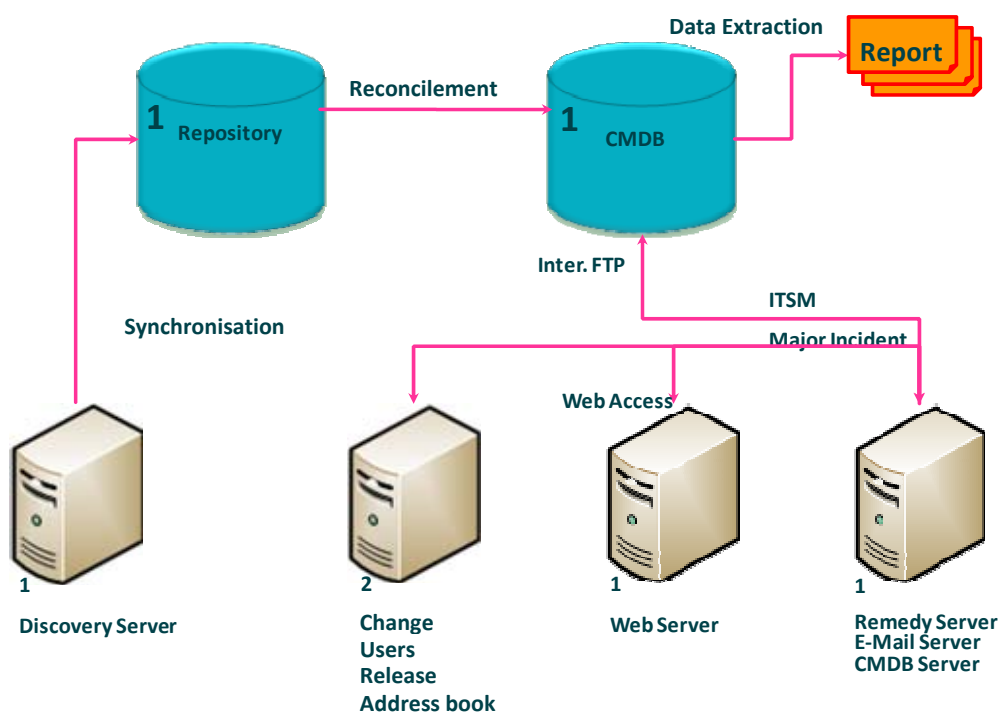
Data Extraction

Report

1 Repository

Reconcilement

1 CMDB

Inter. FTP

ITSM

Synchronisation

Major Incident

Web Access

1

Discovery Server

2

Change
Users
Release
Address book

1

Web Server

1

Remedy Server
E-Mail Server
CMDB Server